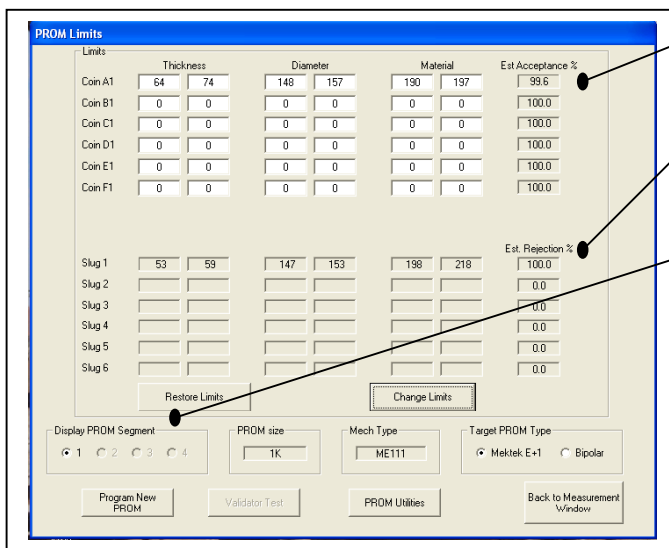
PROM Limits

Limits

|  | Thickness | | Diameter | | Material | | Est Acceptance % |
|---|---|---|---|---|---|---|---|
| Coin A1 | 64 | 74 | 148 | 157 | 190 | 197 | 99.6 |
| Coin B1 | 0 | 0 | 0 | 0 | 0 | 0 | 100.0 |
| Coin C1 | 0 | 0 | 0 | 0 | 0 | 0 | 100.0 |
| Coin D1 | 0 | 0 | 0 | 0 | 0 | 0 | 100.0 |
| Coin E1 | 0 | 0 | 0 | 0 | 0 | 0 | 100.0 |
| Coin F1 | 0 | 0 | 0 | 0 | 0 | 0 | 100.0 |

|  | | | | | | | Est. Rejection % |
|---|---|---|---|---|---|---|---|
| Slug 1 | 53 | 59 | 147 | 153 | 198 | 218 | 100.0 |
| Slug 2 | | | | | | | 0.0 |
| Slug 3 | | | | | | | 0.0 |
| Slug 4 | | | | | | | 0.0 |
| Slug 5 | | | | | | | 0.0 |
| Slug 6 | | | | | | | 0.0 |

Restore Limits

Change Limits

Display PROM Segment
1 2 3 4

PROM size
1K

Mech Type
ME111

Target PROM Type
Mektek E+1 Bipolar

Program New PROM

Validator Test

PROM Utilities

Back to Measurement Window